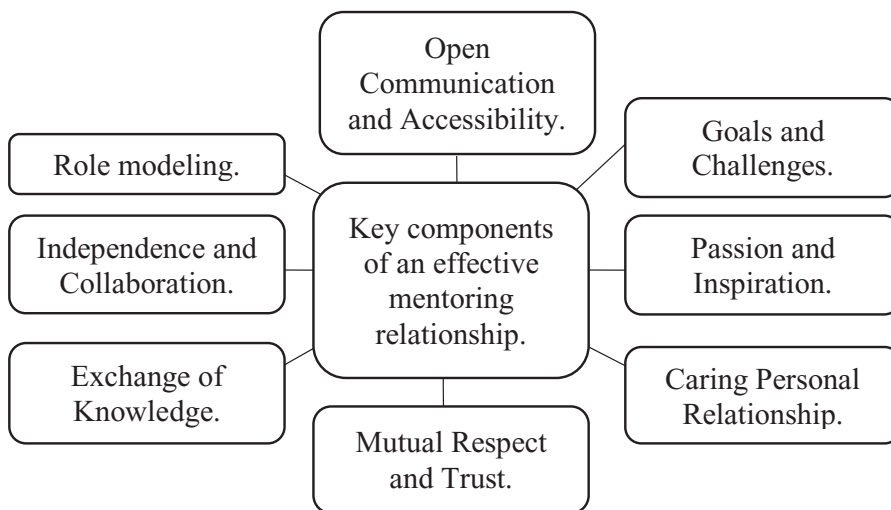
Open Communication and Accessibility.

Role modeling.

Goals and Challenges.

Key components of an effective mentoring relationship.

Independence and Collaboration.

Passion and Inspiration.

Exchange of Knowledge.

Caring Personal Relationship.

Mutual Respect and Trust.